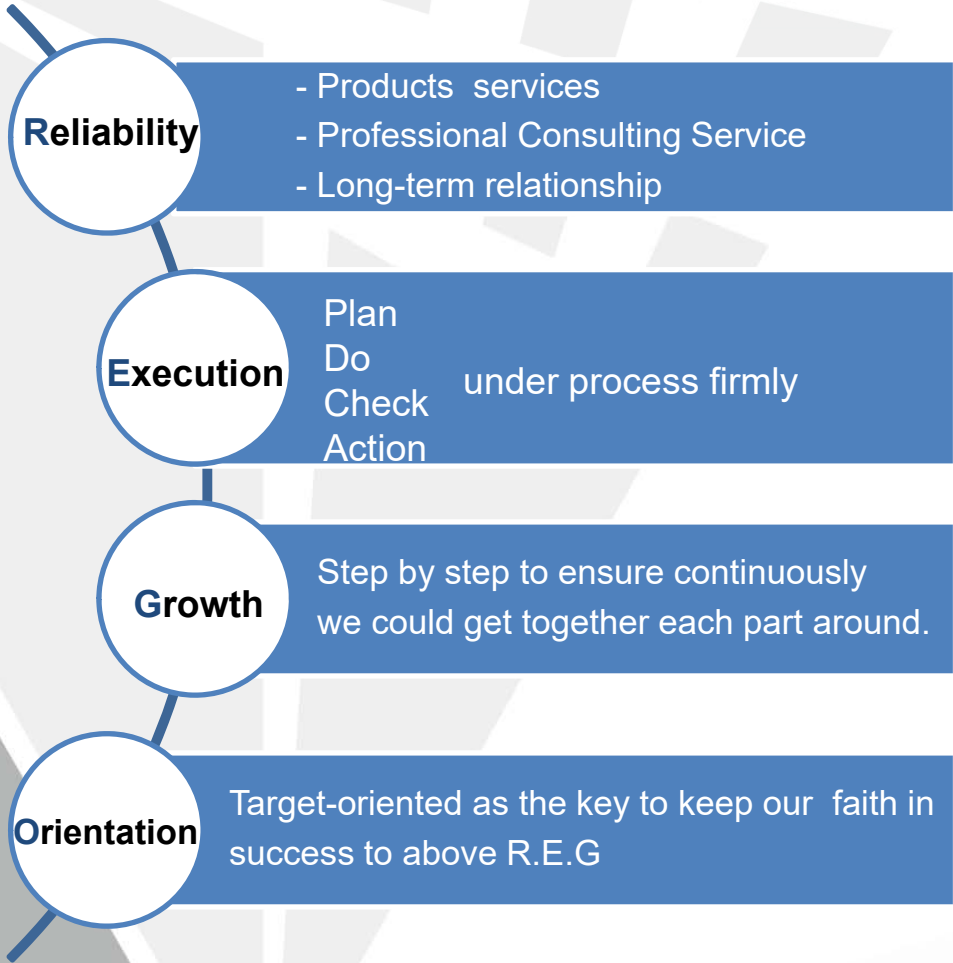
Reliability

- Products services
- Professional Consulting Service
- Long-term relationship

Execution

Plan
Do
Check
Action

under process firmly

Growth

Step by step to ensure continuously we could get together each part around.

Orientation

Target-oriented as the key to keep our faith in success to above R.E.G